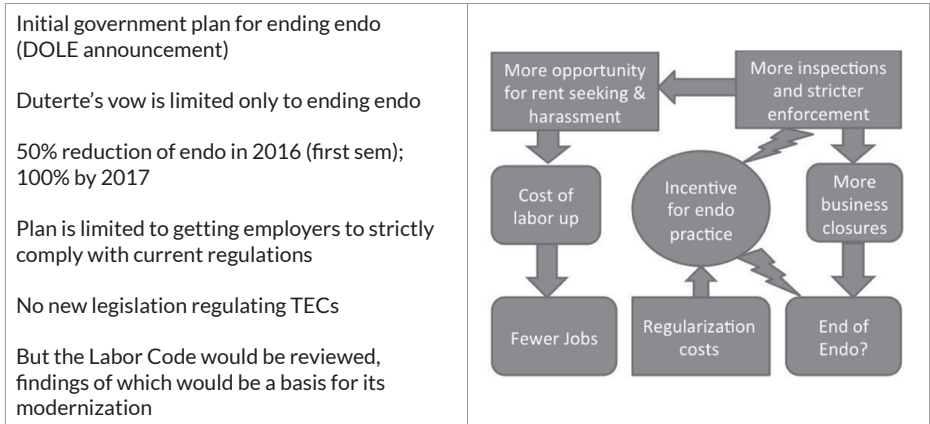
Initial government plan for ending endo (DOLE announcement)

Duterte's vow is limited only to ending endo

50% reduction of endo in 2016 (first sem); 100% by 2017

Plan is limited to getting employers to strictly comply with current regulations

No new legislation regulating TECs

But the Labor Code would be reviewed, findings of which would be a basis for its modernization

More opportunity for rent seeking & harassment

More inspections and stricter enforcement

Cost of labor up

Incentive for endo practice

More business closures

Fewer Jobs

Regularization costs

End of Endo?